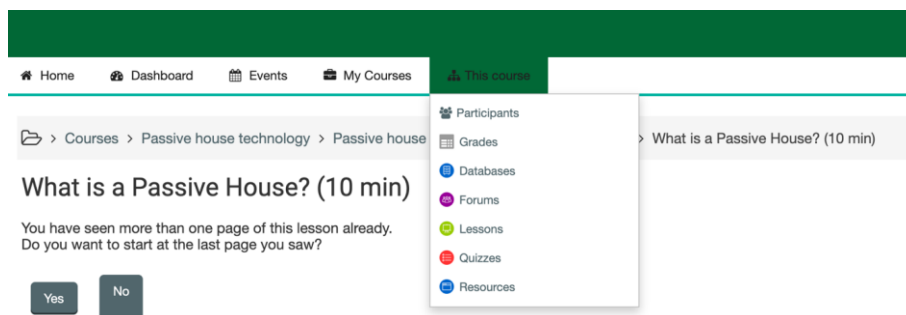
Home Dashboard Events My Courses This course

Participants
Grades
Databases
Forums
Lessons
Quizzes
Resources

> Courses > Passive house technology > Passive house > What is a Passive House? (10 min)

What is a Passive House? (10 min)

You have seen more than one page of this lesson already.
Do you want to start at the last page you saw?

Yes No